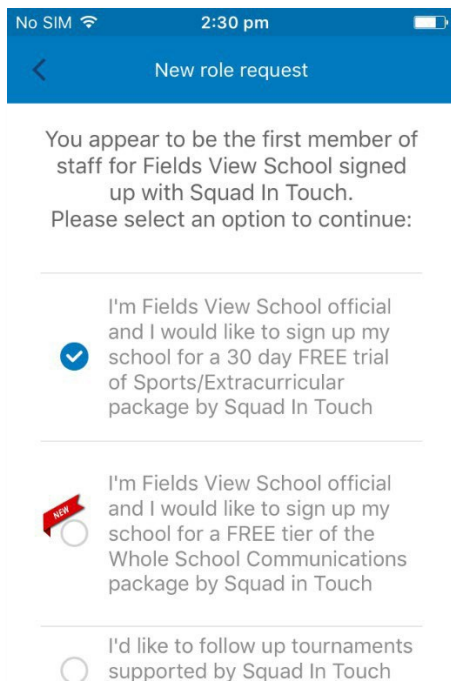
No SIM 2:30 pm

New role request

You appear to be the first member of staff for Fields View School signed up with Squad In Touch. Please select an option to continue:

I'm Fields View School official and I would like to sign up my school for a 30 day FREE trial of Sports/Extracurricular package by Squad In Touch

NEW

I'm Fields View School official and I would like to sign up my school for a FREE tier of the Whole School Communications package by Squad in Touch

I'd like to follow up tournaments supported by Squad In Touch